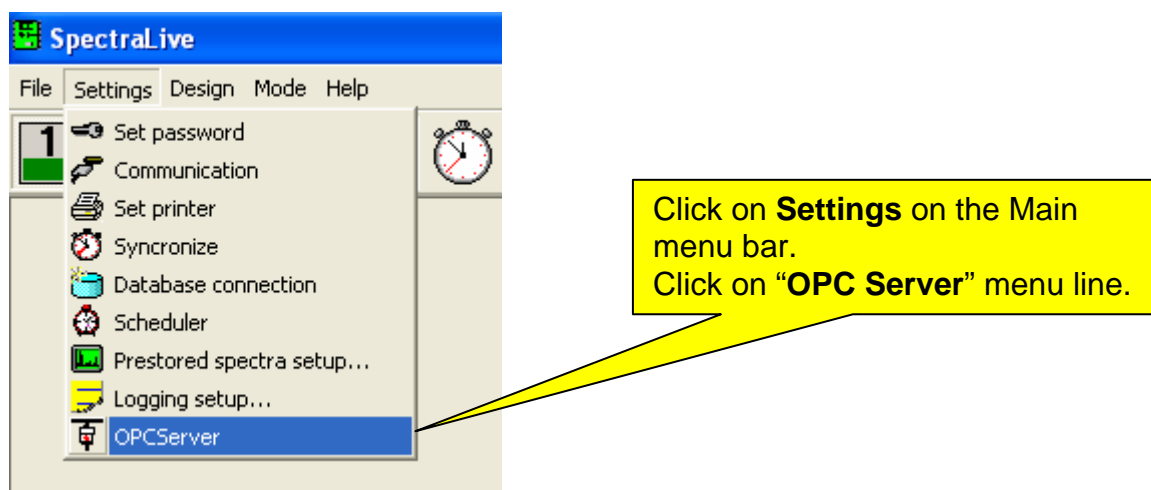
SpectraLive

File Settings Design Mode Help

1

Set password
Communication
Set printer
Syncronize
Database connection
Scheduler
Prestored spectra setup...
Logging setup...
OPCServer

Click on **Settings** on the Main menu bar.
Click on "**OPC Server**" menu line.